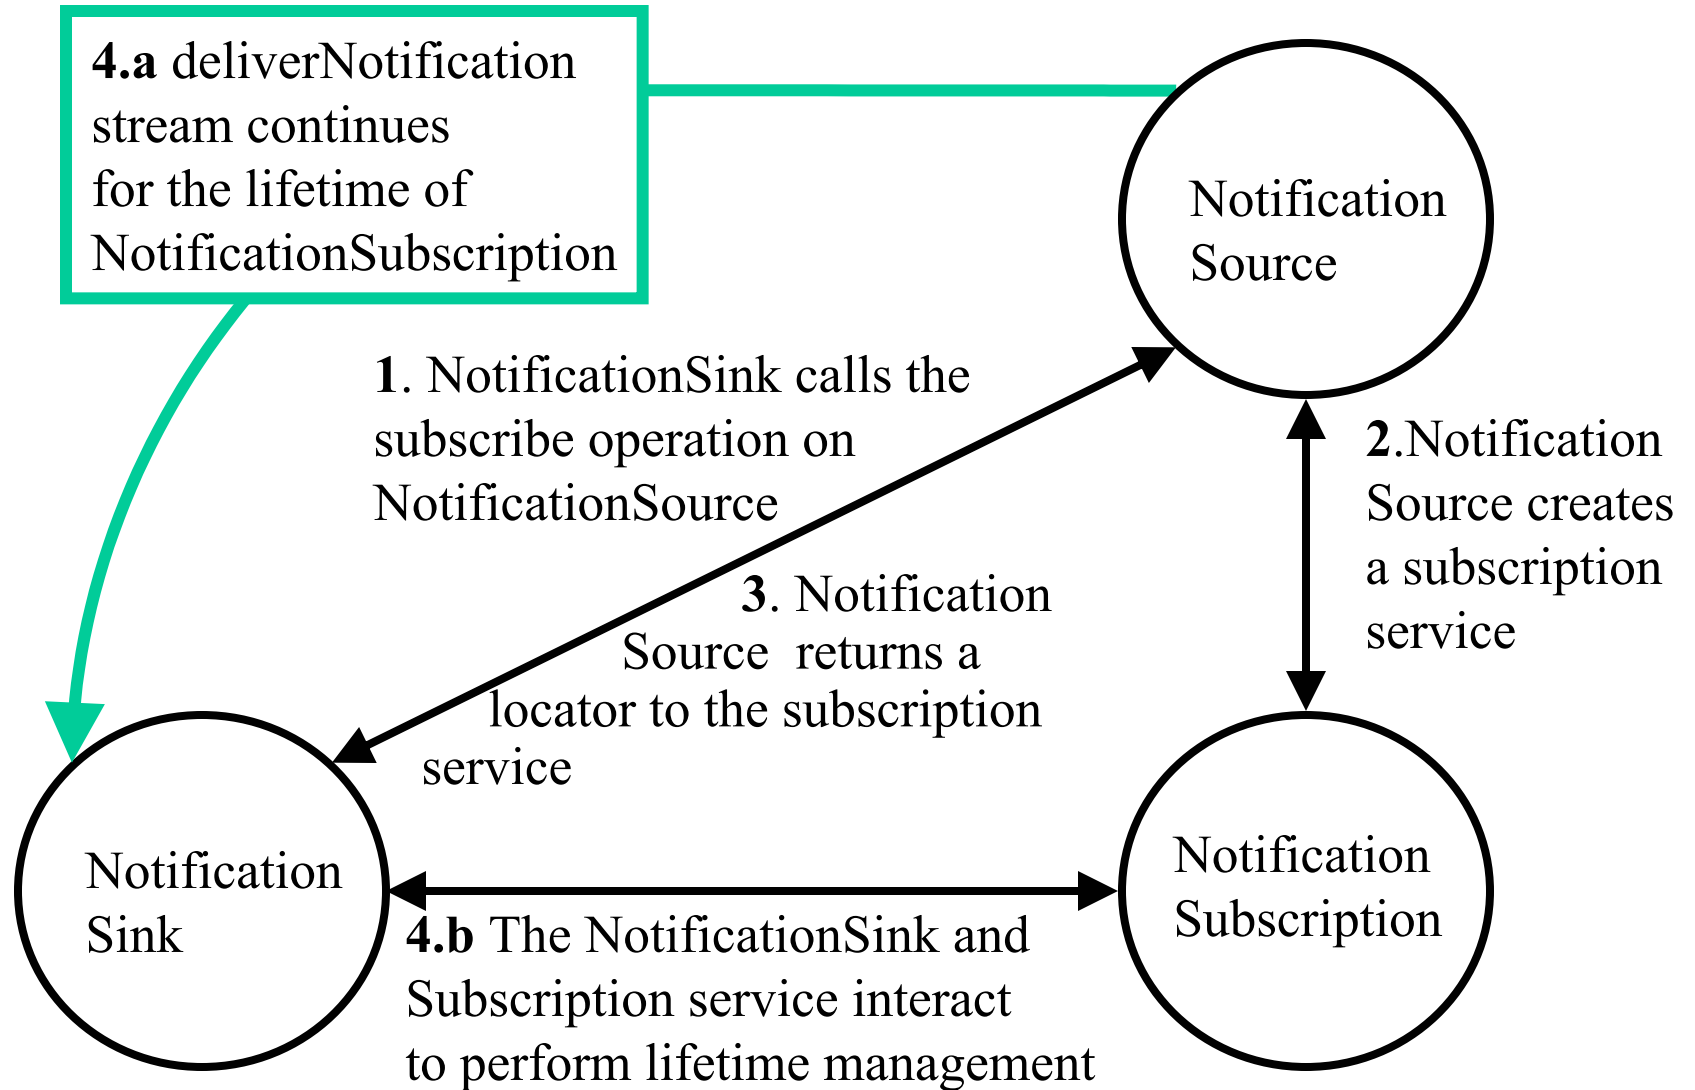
**4.a** deliverNotification stream continues for the lifetime of NotificationSubscription

Notification Source

**1**. NotificationSink calls the subscribe operation on NotificationSource

**2**.Notification Source creates a subscription service

**3**. Notification Source returns a locator to the subscription service

Notification Sink

Notification Subscription

**4.b** The NotificationSink and Subscription service interact to perform lifetime management